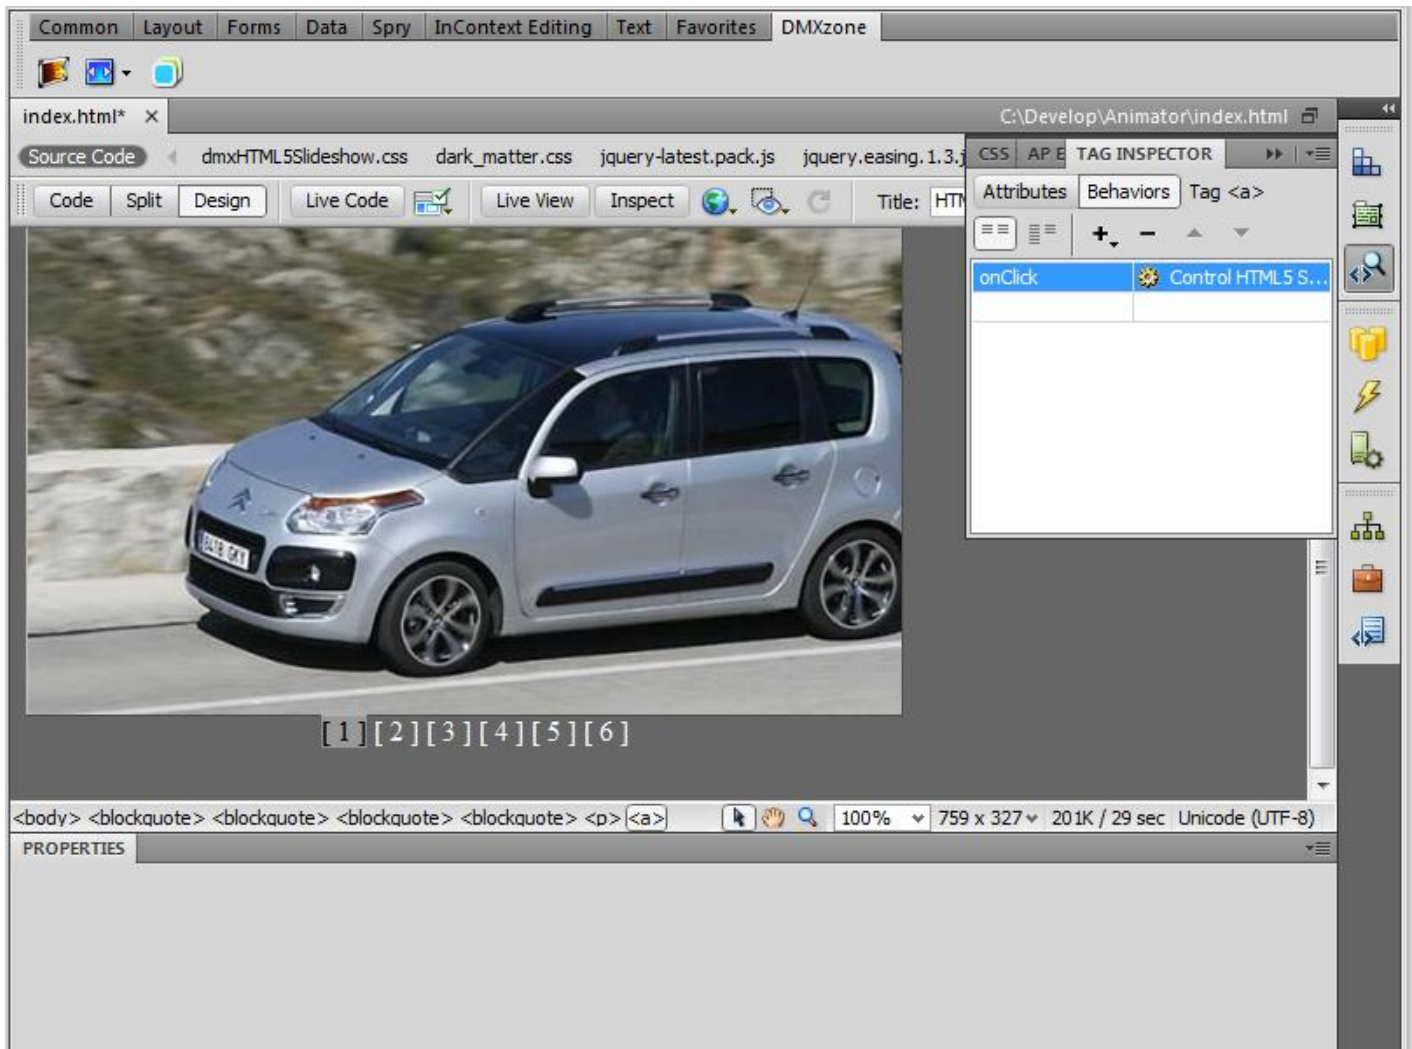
Common | Layout | Forms | Data | Spry | InContext Editing | Text | Favorites | DMXzone

index.html* ×

C:\Develop\Animator\index.html

Source Code | dmxHTML5Slideshow.css | dark_matter.css | jquery-latest.pack.js | jquery.easing.1.3.j

Code | Split | Design | Live Code | Live View | Inspect | Title: HTM

CSS | AP E | TAG INSPECTOR

Attributes | Behaviors | Tag <a>

| onClick | Control HTML5 S... |
|---|---|
| | |

[ 1 ] [ 2 ] [ 3 ] [ 4 ] [ 5 ] [ 6 ]

<body> <blockquote> <blockquote> <blockquote> <blockquote> <p> <a>

100% | 759 x 327 | 201K / 29 sec | Unicode (UTF-8)

PROPERTIES